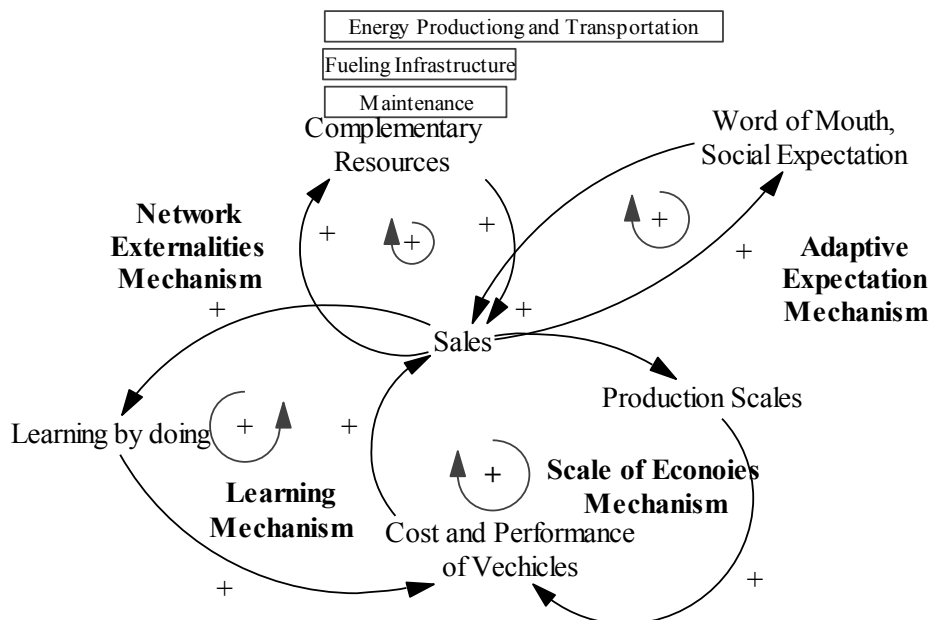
Energy Productiong and Transportation

Fueling Infrastructure

Maintenance

Complementary Resources

Word of Mouth, Social Expectation

Network Externalities Mechanism

+

+

+

+

+

Adaptive Expectation Mechanism

+

+

Sales

Production Scales

Learning by doing

+

+

+

Scale of Econoies Mechanism

Learning Mechanism

Cost and Performance of Vechicles

+

+